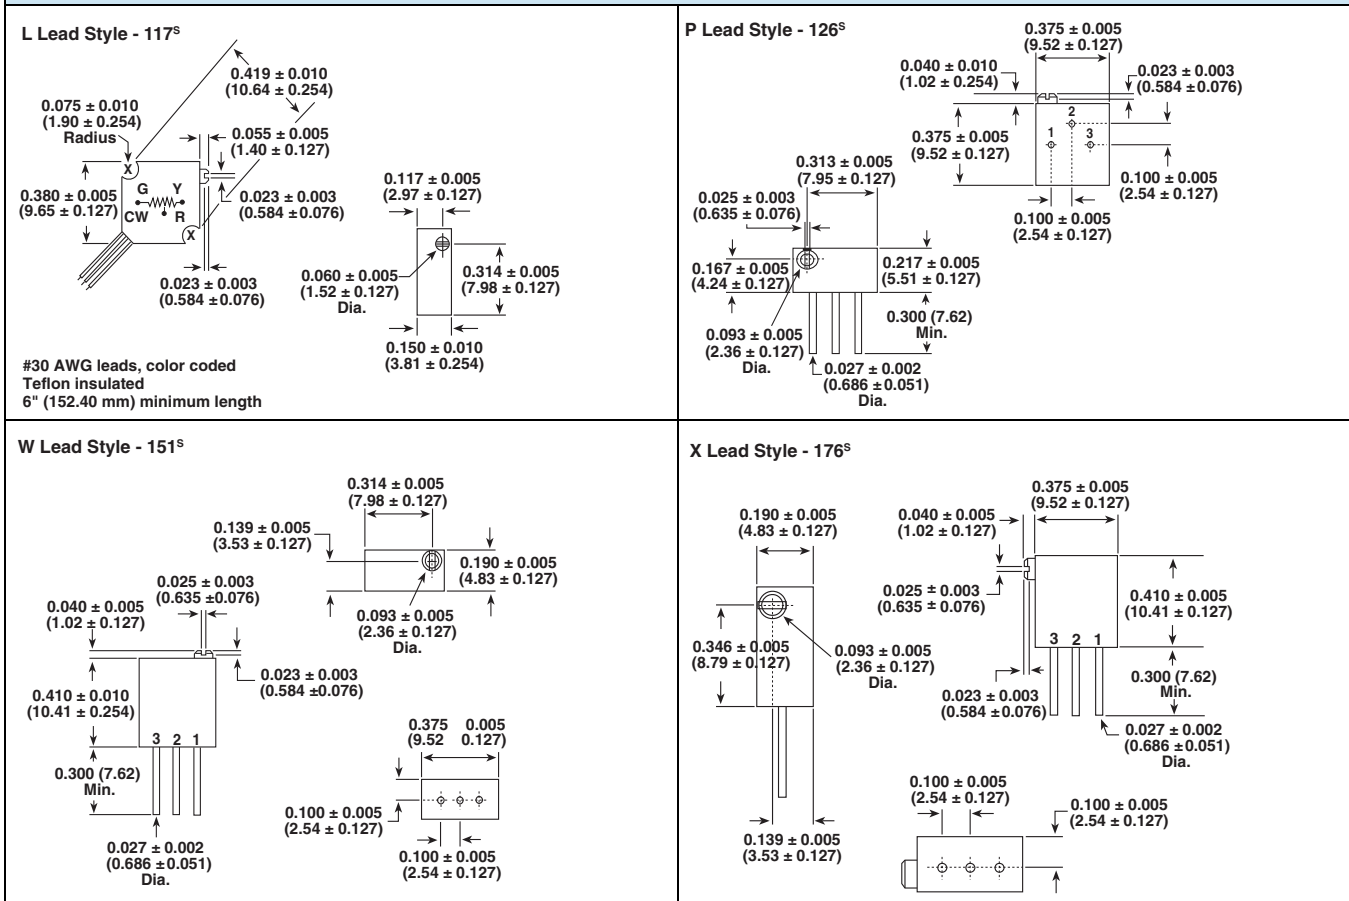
L Lead Style - 117$^S$

0.419 ± 0.010
(10.64 ± 0.254)

0.075 ± 0.010
(1.90 ± 0.254)
Radius

0.055 ± 0.005
(1.40 ± 0.127)

X

0.380 ± 0.005
(9.65 ± 0.127)

G Y
CW R

0.023 ± 0.003
(0.584 ± 0.076)

X

0.023 ± 0.003
(0.584 ±0.076)

0.117 ± 0.005
(2.97 ± 0.127)

0.060 ± 0.005
(1.52 ± 0.127)
Dia.

0.314 ± 0.005
(7.98 ± 0.127)

0.150 ± 0.010
(3.81 ± 0.254)

#30 AWG leads, color coded
Teflon insulated
6" (152.40 mm) minimum length

P Lead Style - 126$^S$

0.375 ± 0.005
(9.52 ± 0.127)

0.040 ± 0.010
(1.02 ± 0.254)

0.023 ± 0.003
(0.584 ±0.076)

2
1 3

0.375 ± 0.005
(9.52 ± 0.127)

0.313 ± 0.005
(7.95 ± 0.127)

0.100 ± 0.005
(2.54 ± 0.127)

0.025 ± 0.003
(0.635 ± 0.076)

0.100 ± 0.005
(2.54 ± 0.127)

0.167 ± 0.005
(4.24 ± 0.127)

0.217 ± 0.005
(5.51 ± 0.127)

0.300 (7.62)
Min.

0.093 ± 0.005
(2.36 ± 0.127)
Dia.

0.027 ± 0.002
(0.686 ±0.051)
Dia.

W Lead Style - 151$^S$

0.314 ± 0.005
(7.98 ± 0.127)

0.139 ± 0.005
(3.53 ± 0.127)

0.190 ± 0.005
(4.83 ± 0.127)

0.025 ± 0.003
(0.635 ±0.076)

0.093 ± 0.005
(2.36 ± 0.127)
Dia.

0.040 ± 0.005
(1.02 ± 0.127)

0.023 ± 0.003
(0.584 ±0.076)

0.410 ± 0.010
(10.41 ± 0.254)

3 2 1

0.375 0.005
(9.52 0.127)

0.300 (7.62)
Min.

0.100 ± 0.005
(2.54 ± 0.127)

0.100 ± 0.005
(2.54 ± 0.127)

0.027 ± 0.002
(0.686 ±0.051)
Dia.

X Lead Style - 176$^S$

0.375 ± 0.005
(9.52 ± 0.127)

0.190 ± 0.005
(4.83 ± 0.127)

0.040 ± 0.005
(1.02 ± 0.127)

0.025 ± 0.003
(0.635 ± 0.076)

0.410 ± 0.005
(10.41 ± 0.127)

0.346 ± 0.005
(8.79 ± 0.127)

0.093 ± 0.005
(2.36 ± 0.127)
Dia.

3 2 1

0.300 (7.62)
Min.

0.023 ± 0.003
(0.584 ±0.076)

0.027 ± 0.002
(0.686 ±0.051)
Dia.

0.100 ± 0.005
(2.54 ± 0.127)

0.100 ± 0.005
(2.54 ± 0.127)

0.139 ± 0.005
(3.53 ± 0.127)